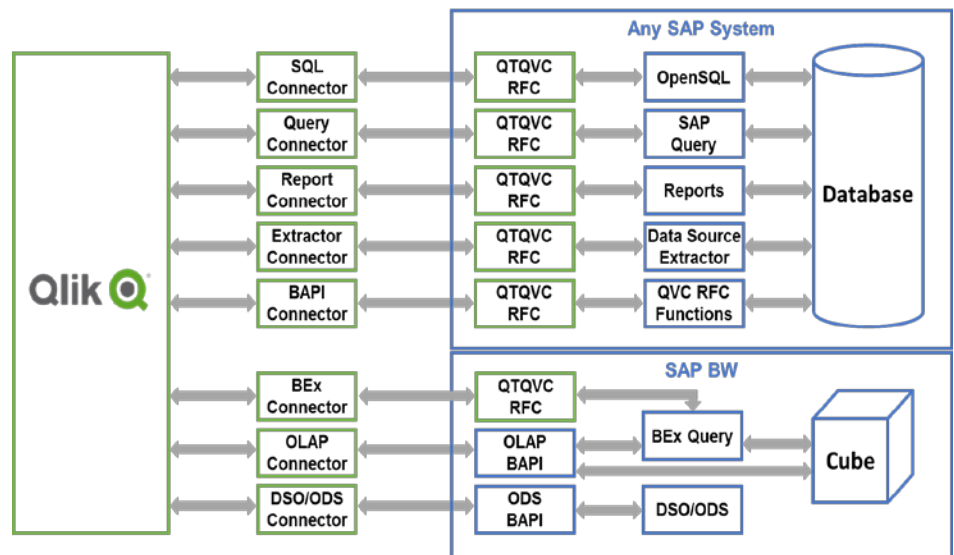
Qlik

SQL Connector

Query Connector

Report Connector

Extractor Connector

BAPI Connector

BEx Connector

OLAP Connector

DSO/ODS Connector

Any SAP System

QTQVC RFC

QTQVC RFC

QTQVC RFC

QTQVC RFC

QTQVC RFC

OpenSQL

SAP Query

Reports

Data Source Extractor

QVC RFC Functions

Database

SAP BW

QTQVC RFC

OLAP BAPI

ODS BAPI

BEx Query

DSO/ODS

Cube